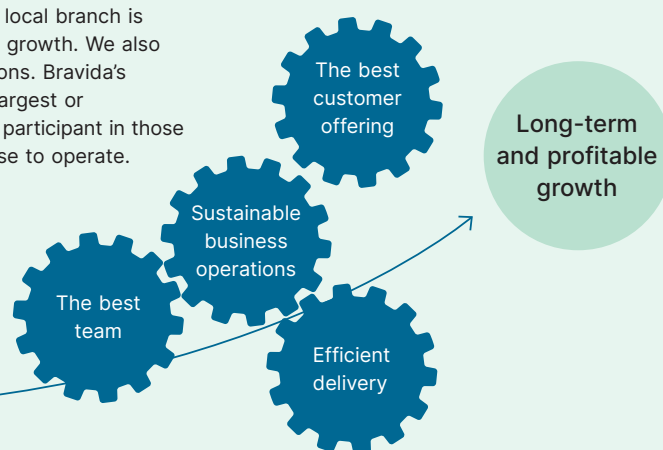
local branch is growth. We also ons. Bravida's argest or participant in those se to operate.

The best customer offering

Long-term and profitable growth

Sustainable business operations

The best team

Efficient delivery